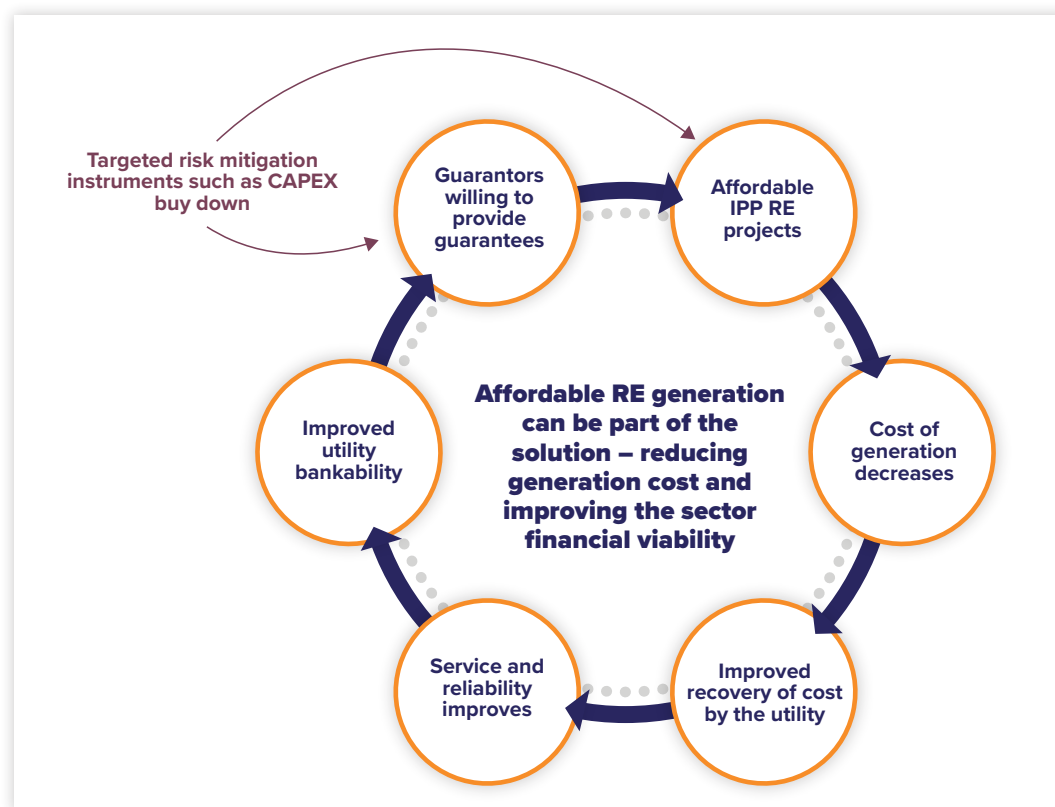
Targeted risk mitigation instruments such as CAPEX buy down

Guarantors willing to provide guarantees

Affordable IPP RE projects

Cost of generation decreases

Improved recovery of cost by the utility

Service and reliability improves

Improved utility bankability

Affordable RE generation can be part of the solution – reducing generation cost and improving the sector financial viability